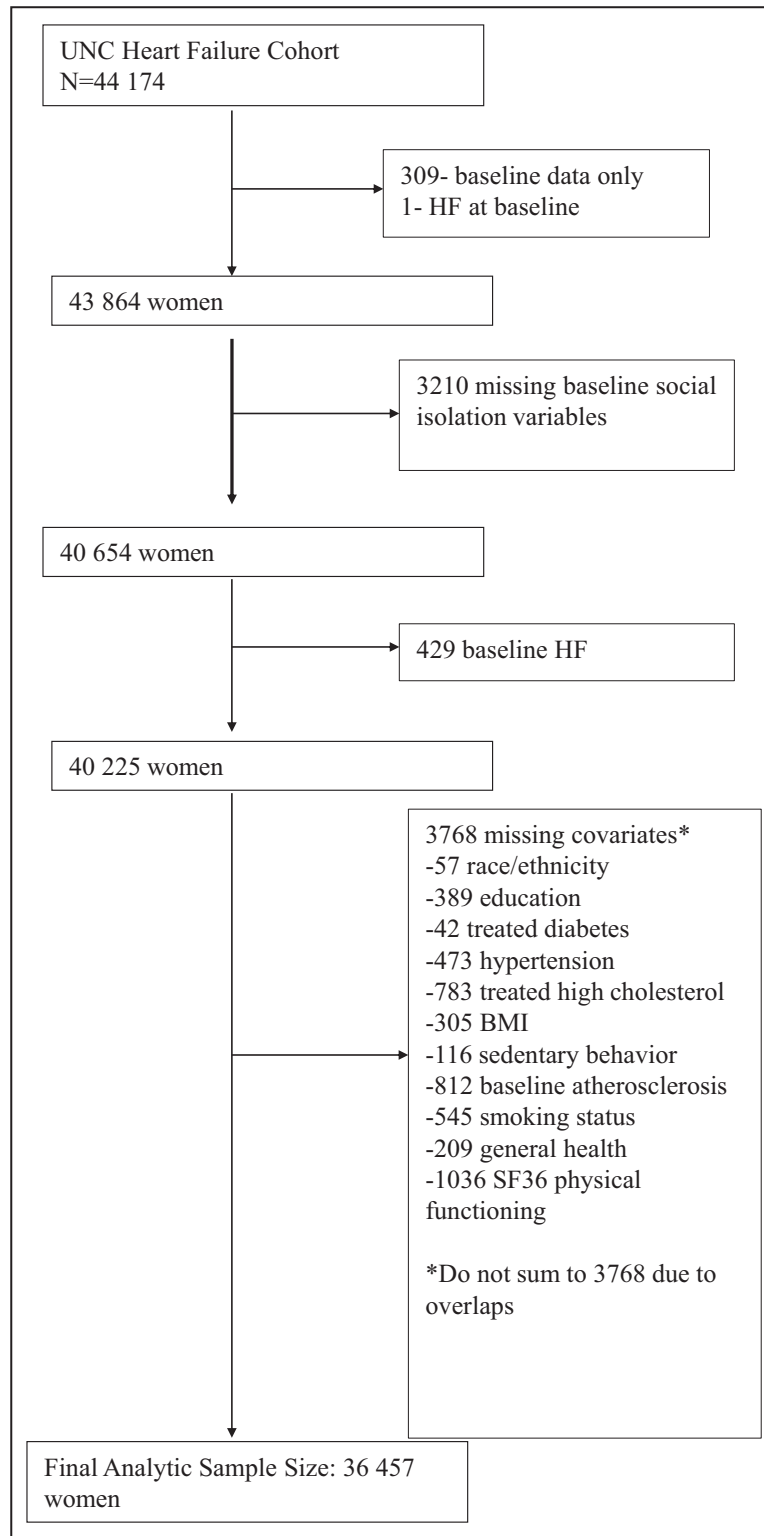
UNC Heart Failure Cohort
N=44 174

309- baseline data only
1- HF at baseline

43 864 women

3210 missing baseline social isolation variables

40 654 women

429 baseline HF

40 225 women

3768 missing covariates*
-57 race/ethnicity
-389 education
-42 treated diabetes
-473 hypertension
-783 treated high cholesterol
-305 BMI
-116 sedentary behavior
-812 baseline atherosclerosis
-545 smoking status
-209 general health
-1036 SF36 physical functioning

*Do not sum to 3768 due to overlaps

Final Analytic Sample Size: 36 457 women